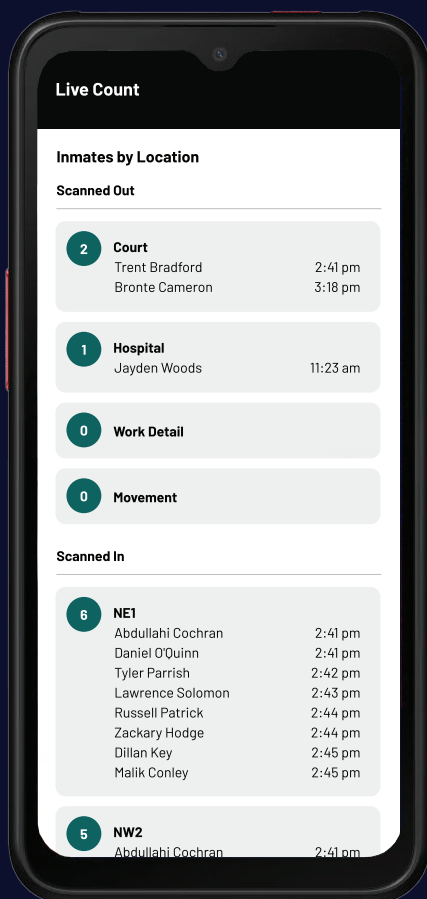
Live Count

Inmates by Location

Scanned Out

2 Court
Trent Bradford 2:41 pm
Bronte Cameron 3:18 pm

1 Hospital
Jayden Woods 11:23 am

0 Work Detail

0 Movement

Scanned In

6 NE1
Abdullahi Cochran 2:41 pm
Daniel O'Quinn 2:41 pm
Tyler Parrish 2:42 pm
Lawrence Solomon 2:43 pm
Russell Patrick 2:44 pm
Zackary Hodge 2:44 pm
Dillan Key 2:45 pm
Malik Conley 2:45 pm

5 NW2
Abdullahi Cochran 2:41 pm